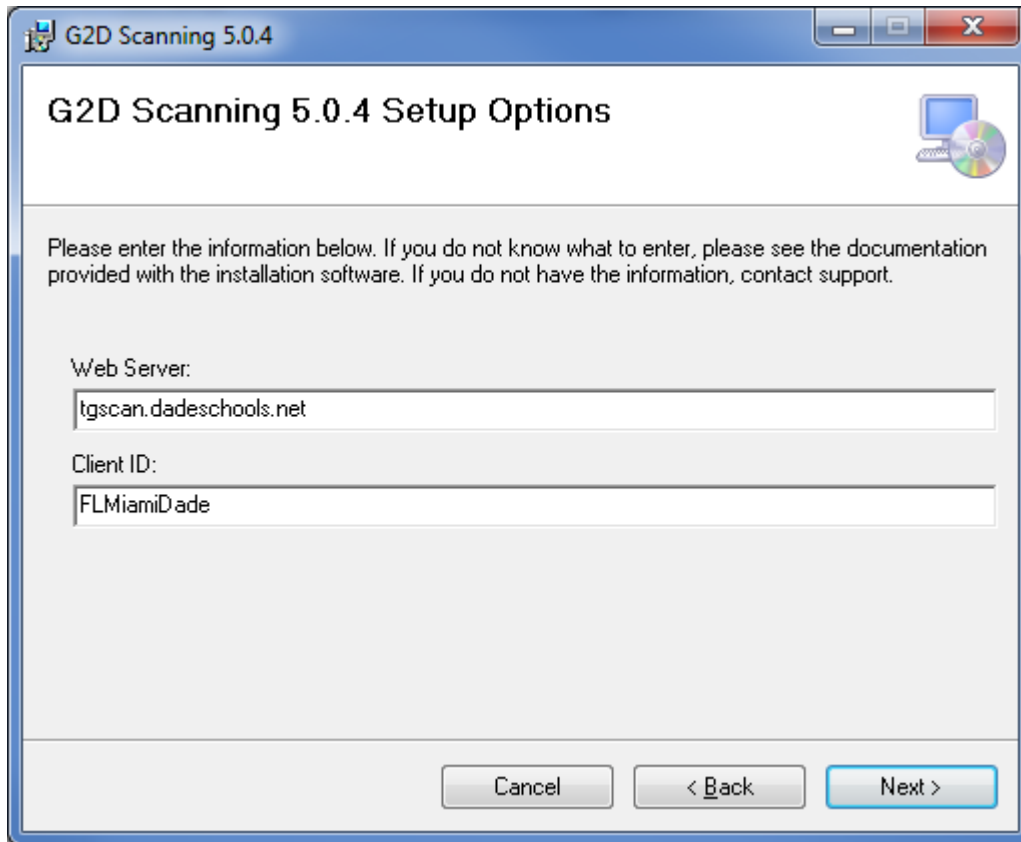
G2D Scanning 5.0.4

G2D Scanning 5.0.4 Setup Options

Please enter the information below. If you do not know what to enter, please see the documentation provided with the installation software. If you do not have the information, contact support.

Web Server:

tgscan.dadeschools.net

Client ID:

FLMiamiDade

Cancel

< Back

Next >